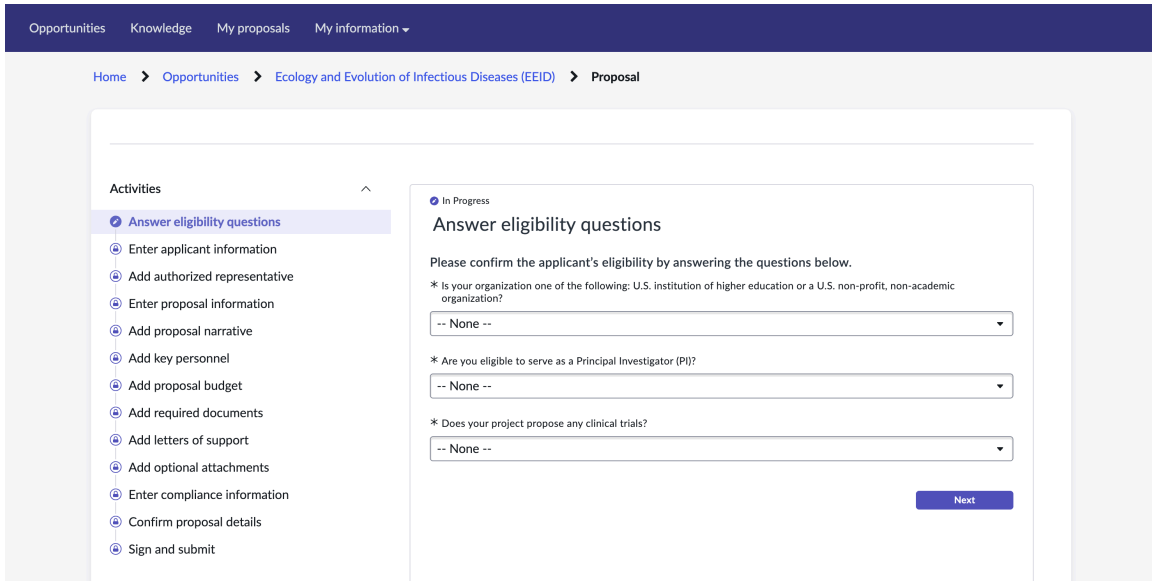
Opportunities Knowledge My proposals My information

Home > Opportunities > Ecology and Evolution of Infectious Diseases (EEID) > Proposal

Activities

Answer eligibility questions
Enter applicant information
Add authorized representative
Enter proposal information
Add proposal narrative
Add key personnel
Add proposal budget
Add required documents
Add letters of support
Add optional attachments
Enter compliance information
Confirm proposal details
Sign and submit

In Progress

Answer eligibility questions

Please confirm the applicant's eligibility by answering the questions below.

* Is your organization one of the following: U.S. institution of higher education or a U.S. non-profit, non-academic organization?

-- None --

* Are you eligible to serve as a Principal Investigator (PI)?

-- None --

* Does your project propose any clinical trials?

-- None --

Next